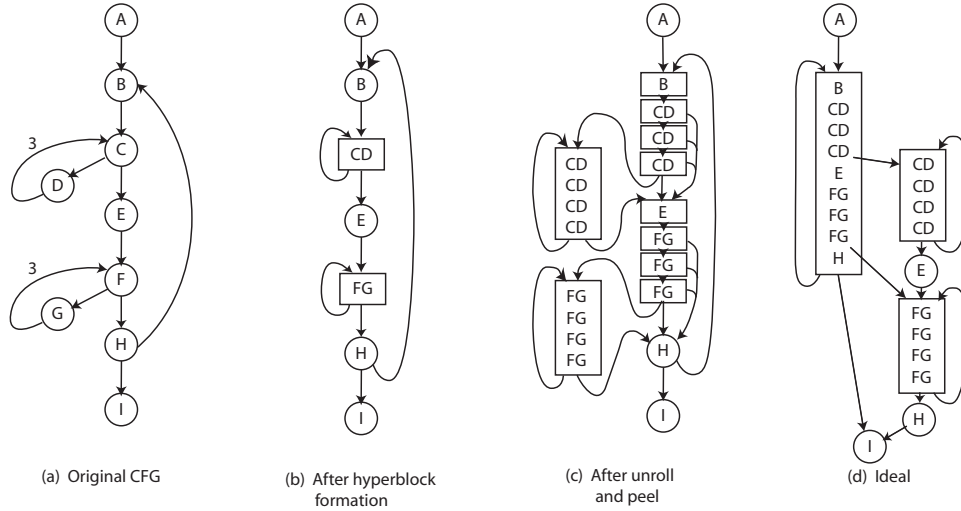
A
B
3
C
D
E
3
F
G
H
I

(a) Original CFG

A
B
CD
E
FG
H
I

(b) After hyperblock formation

A
B
CD
CD
CD
CD
CD
CD
CD
E
FG
FG
FG
FG
FG
FG
FG
H
I

(c) After unroll and peel

A
B
CD
CD
CD
E
FG
FG
FG
H
CD
CD
CD
CD
E
FG
FG
FG
FG
H
I

(d) Ideal